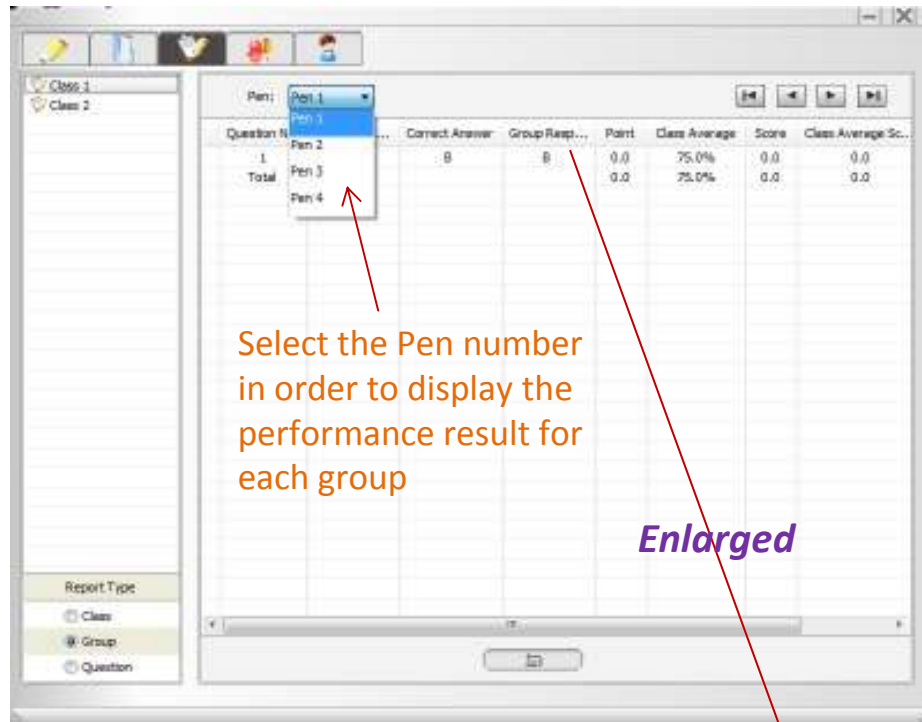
Class 1
Class 2

Pen: Pen 1

Pen 1
Pen 2
Pen 3
Pen 4

| Question N... | ... | Correct Answer | Group Resp... | Point | Class Average | Score | Class Average Sc... |
|---|---|---|---|---|---|---|---|
| 1 | | B | B | 0.0 | 75.0% | 0.0 | 0.0 |
| Total | | | | 0.0 | 75.0% | 0.0 | 0.0 |

Select the Pen number in order to display the performance result for each group

Enlarged

Report Type
Class
Group
Question